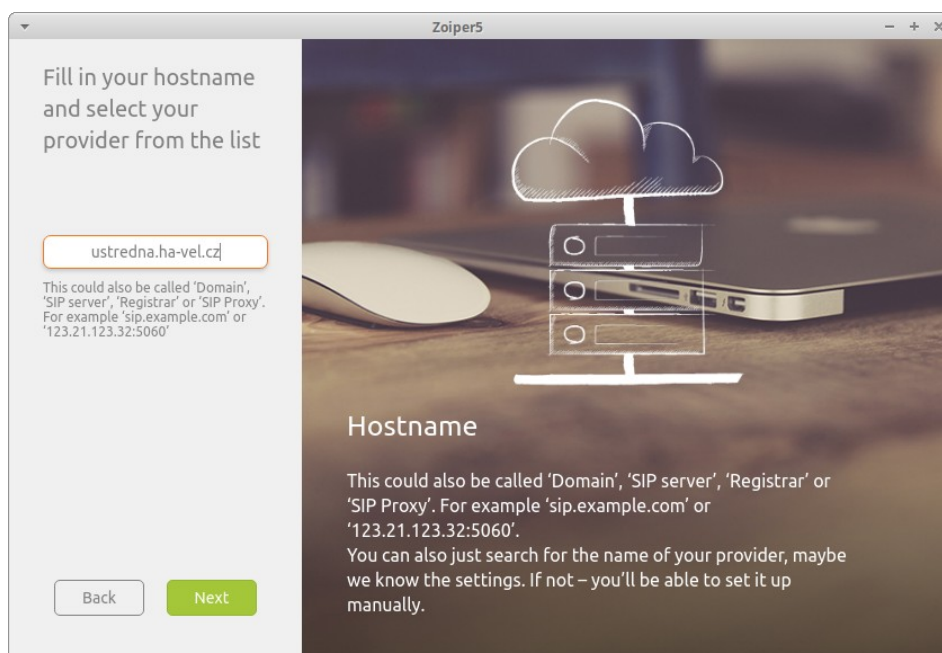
Zoiper5

Fill in your hostname and select your provider from the list

ustredna.ha-vel.cz

This could also be called 'Domain', 'SIP server', 'Registrar' or 'SIP Proxy'. For example 'sip.example.com' or '123.21.123.32:5060'

Back

Next

Hostname

This could also be called 'Domain', 'SIP server', 'Registrar' or 'SIP Proxy'. For example 'sip.example.com' or '123.21.123.32:5060'.
You can also just search for the name of your provider, maybe we know the settings. If not – you'll be able to set it up manually.